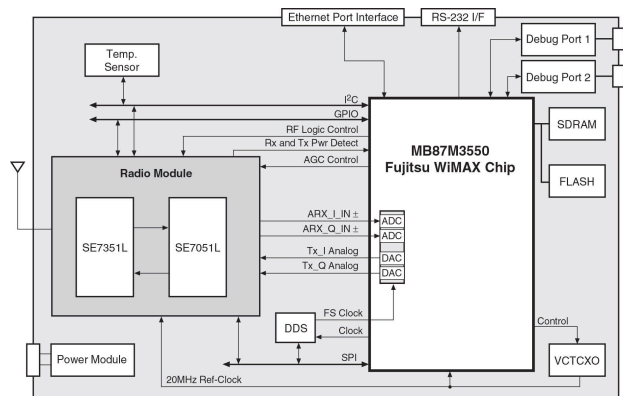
Ethernet Port Interface

RS-232 I/F

Debug Port 1

Debug Port 2

Temp. Sensor

$I^2C$

GPIO

RF Logic Control

Rx and Tx Pwr Detect

AGC Control

MB87M3550
Fujitsu WiMAX Chip

SDRAM

FLASH

Radio Module

SE7351L

SE7051L

ARX_I_IN ±

ARX_Q_IN ±

Tx_I Analog

Tx_Q Analog

ADC

ADC

DAC

DAC

DDS

FS Clock

Clock

SPI

Control

Power Module

VCTCXO

20MHz Ref-Clock